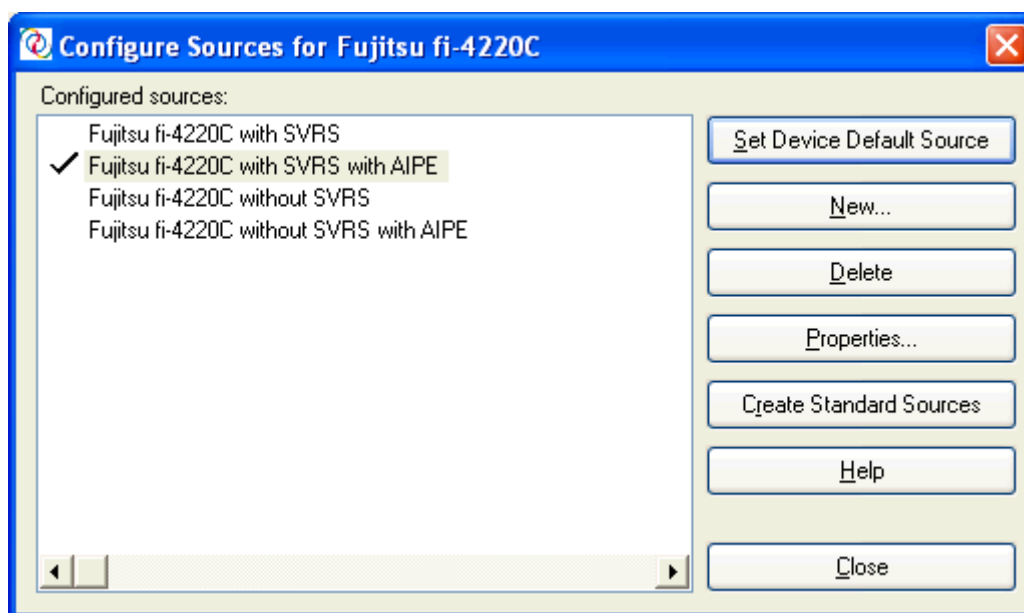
Configure Sources for Fujitsu fi-4220C

Configured sources:

Fujitsu fi-4220C with SVRS
✓ Fujitsu fi-4220C with SVRS with AIPE
Fujitsu fi-4220C without SVRS
Fujitsu fi-4220C without SVRS with AIPE

Set Device Default Source

New...

Delete

Properties...

Create Standard Sources

Help

Close